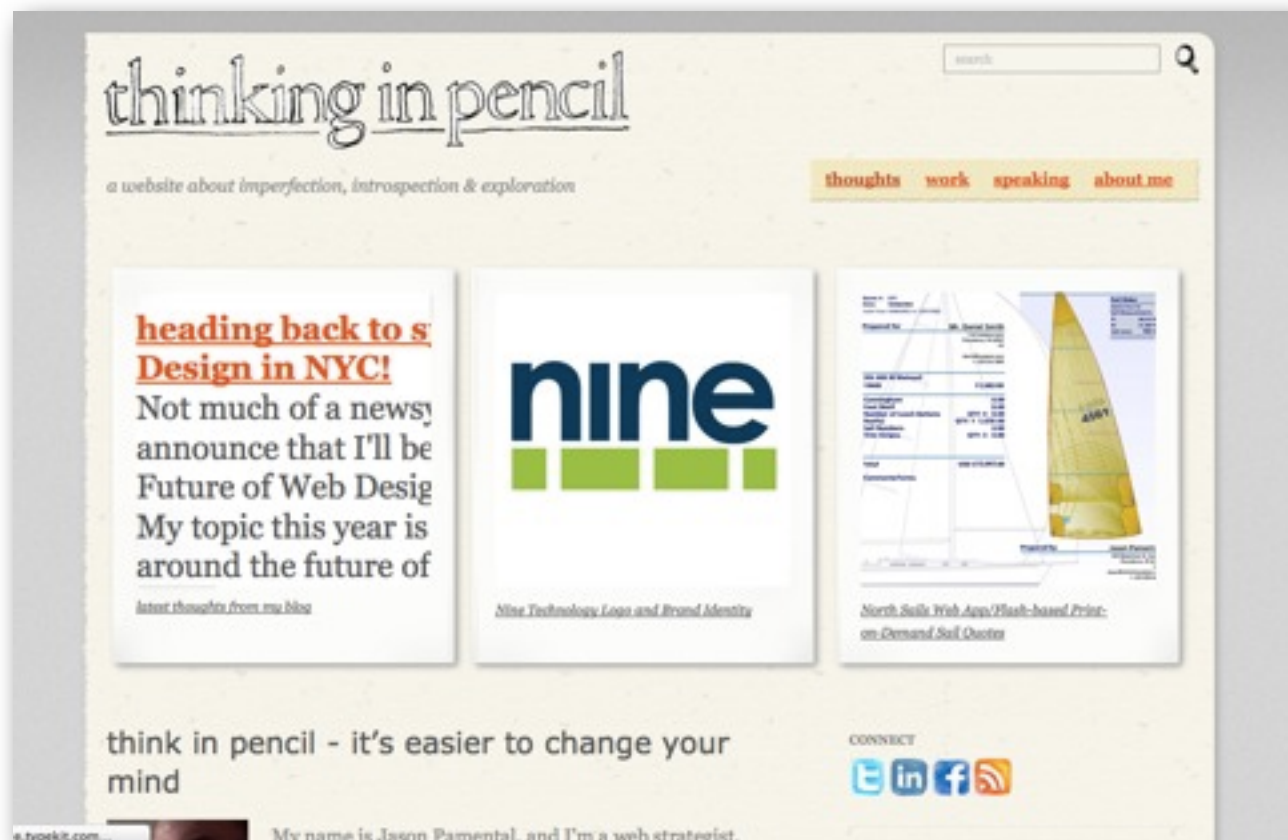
search

thinking in pencil

a website about imperfection, introspection & exploration

thoughts work speaking about me

heading back to s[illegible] Design in NYC!

Not much of a newsy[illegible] announce that I'll be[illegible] Future of Web Desig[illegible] My topic this year is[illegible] around the future of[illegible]

latest thoughts from my blog

nine

Nine Technology Logo and Brand Identity

North Sails Web App/Flash-based Print-on-Demand Sail Quotes

think in pencil - it's easier to change your mind

CONNECT

e.typekit.com...

My name is Jason Pamental, and I'm a web strategist,